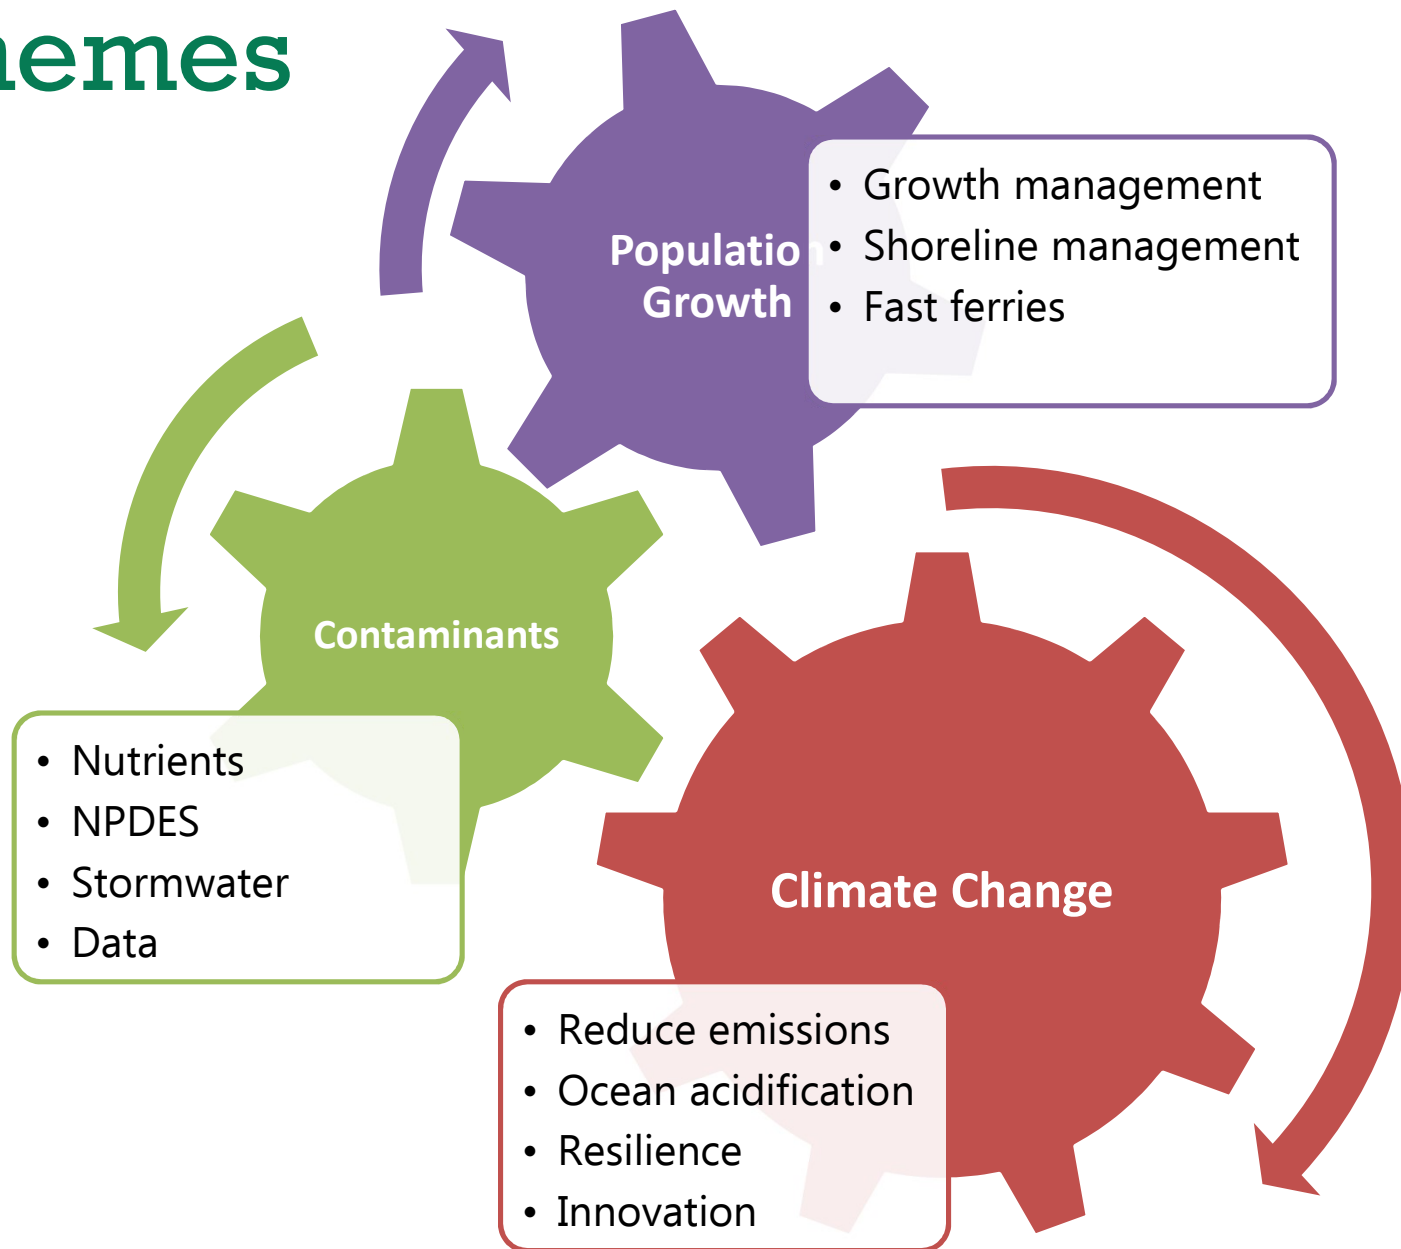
hemes

Populatio
Growth

• Growth management
• Shoreline management
• Fast ferries

Contaminants

• Nutrients
• NPDES
• Stormwater
• Data

Climate Change

• Reduce emissions
• Ocean acidification
• Resilience
• Innovation